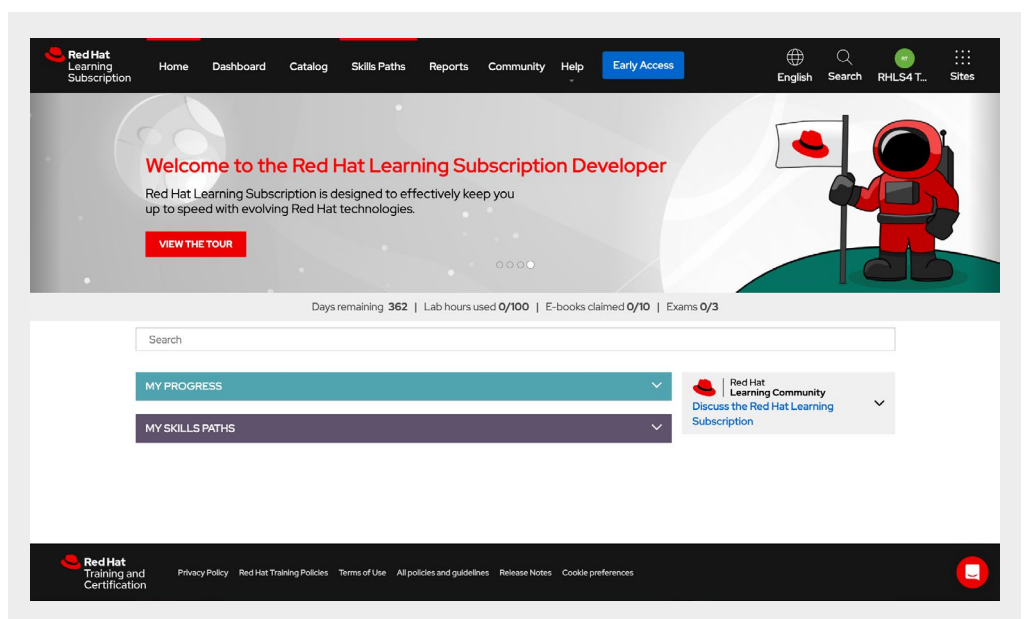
Red Hat
Learning Subscription

Home Dashboard Catalog Skills Paths Reports Community Help Early Access

English Search RT RHLS4 T... Sites

Welcome to the Red Hat Learning Subscription Developer

Red Hat Learning Subscription is designed to effectively keep you up to speed with evolving Red Hat technologies.

VIEW THE TOUR

Days remaining 362 | Lab hours used 0/100 | E-books claimed 0/10 | Exams 0/3

Search

MY PROGRESS

MY SKILLS PATHS

Red Hat
Learning Community
Discuss the Red Hat Learning Subscription

Red Hat
Training and Certification

Privacy Policy Red Hat Training Policies Terms of Use All policies and guidelines Release Notes Cookie preferences